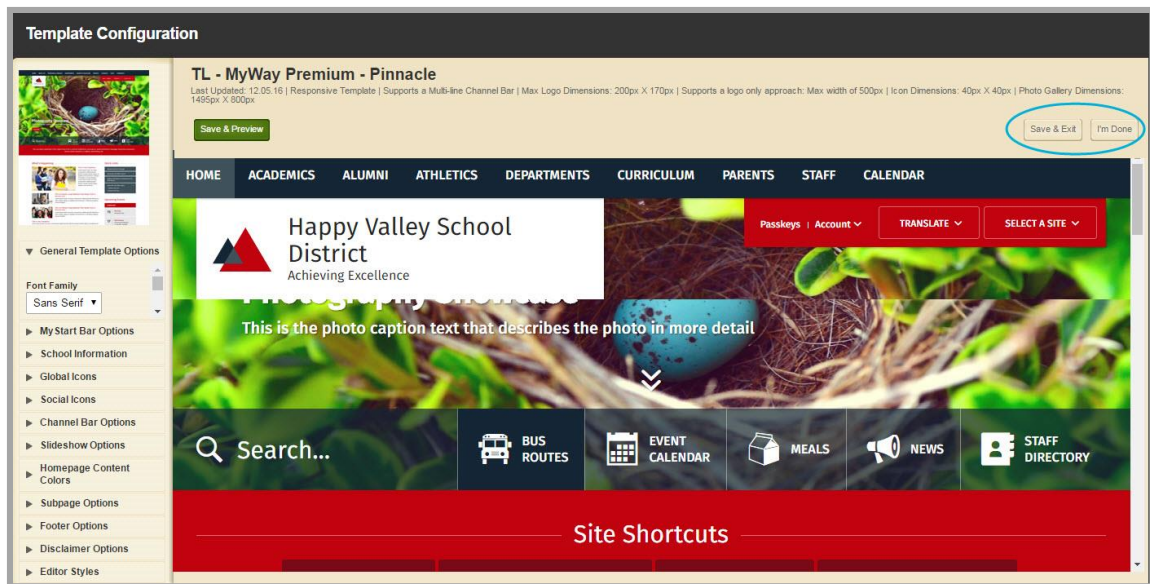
Template Configuration

TL - MyWay Premium - Pinnacle

Last Updated: 12.05.16 | Responsive Template | Supports a Multi-line Channel Bar | Max Logo Dimensions: 200px X 170px | Supports a logo only approach: Max width of 500px | Icon Dimensions: 40px X 40px | Photo Gallery Dimensions: 1495px X 800px

Save & Preview

Save & Exit

I'm Done

General Template Options

Font Family

Sans Serif

My Start Bar Options

School Information

Global Icons

Social Icons

Channel Bar Options

Slideshow Options

Homepage Content Colors

Subpage Options

Footer Options

Disclaimer Options

Editor Styles

HOME ACADEMICS ALUMNI ATHLETICS DEPARTMENTS CURRICULUM PARENTS STAFF CALENDAR

Happy Valley School District

Achieving Excellence

Passkeys | Account

TRANSLATE

SELECT A SITE

This is the photo caption text that describes the photo in more detail

Search...

BUS ROUTES

EVENT CALENDAR

MEALS

NEWS

STAFF DIRECTORY

Site Shortcuts